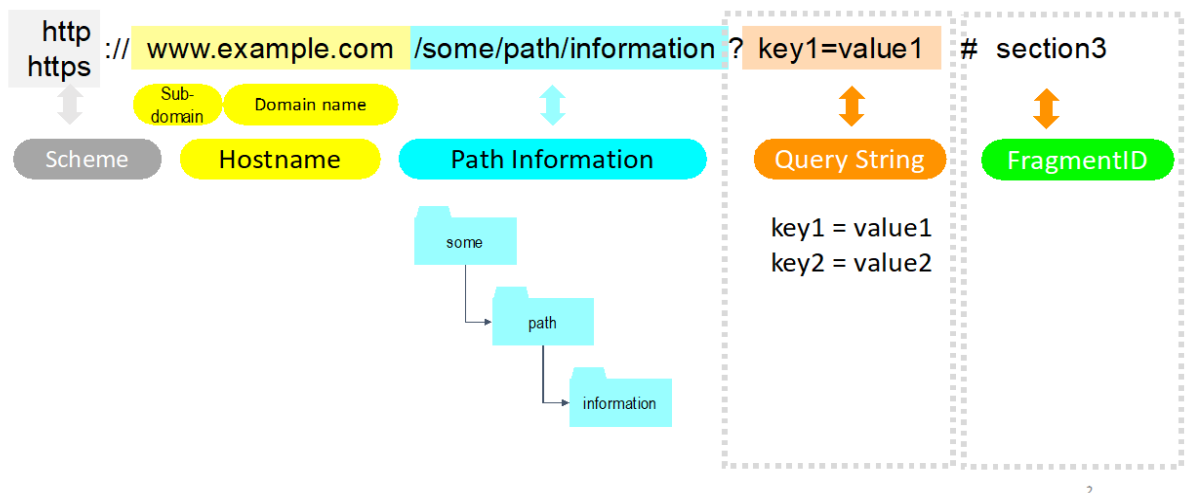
http
https :// www.example.com /some/path/information ? key1=value1 # section3

Sub-domain Domain name

Scheme Hostname Path Information Query String FragmentID

some
path
information

key1 = value1
key2 = value2

2